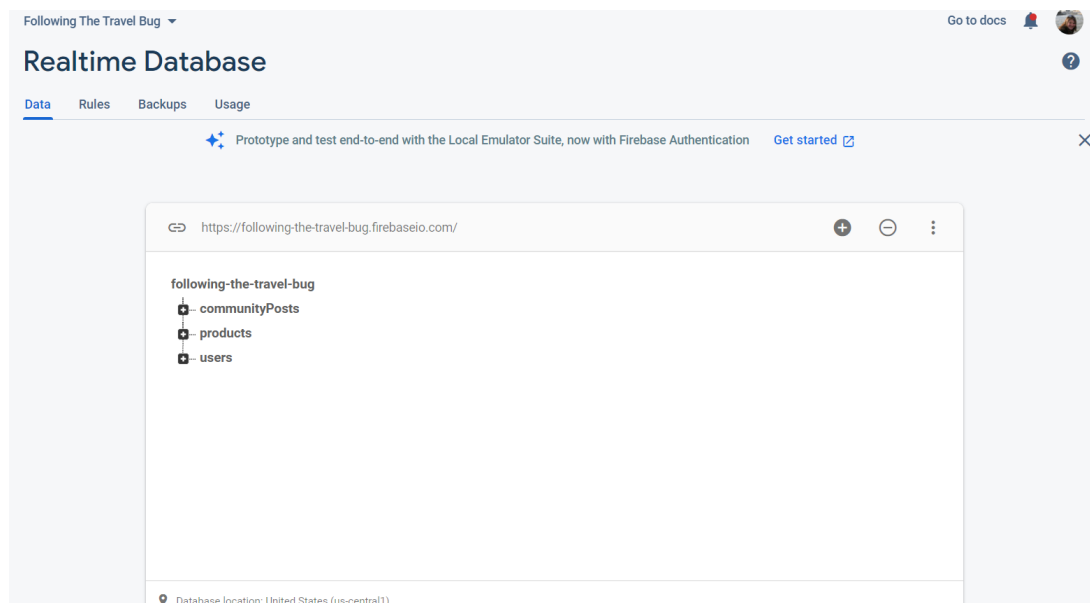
Following The Travel Bug

Go to docs

Realtime Database

Data Rules Backups Usage

Prototype and test end-to-end with the Local Emulator Suite, now with Firebase Authentication Get started

https://following-the-travel-bug.firebaseio.com/

following-the-travel-bug
communityPosts
products
users

Database location: United States (us-central1)